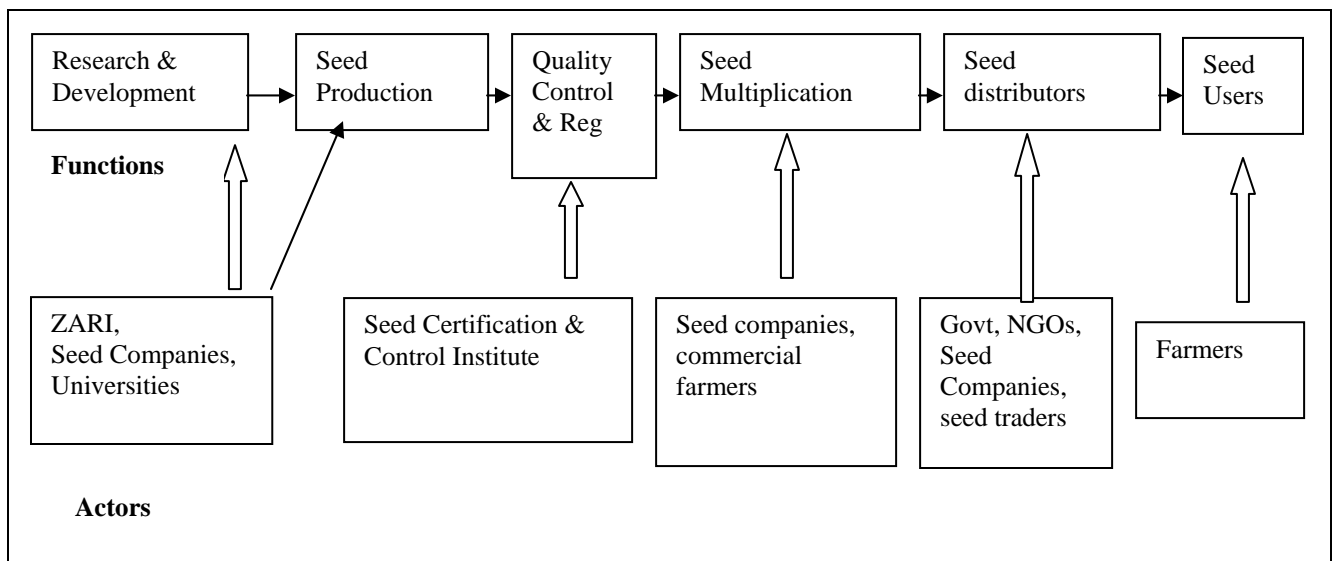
Research & Development

Seed Production

Quality Control & Reg

Seed Multiplication

Seed distributors

Seed Users

**Functions**

ZARI, Seed Companies, Universities

Seed Certification & Control Institute

Seed companies, commercial farmers

Govt, NGOs, Seed Companies, seed traders

Farmers

**Actors**